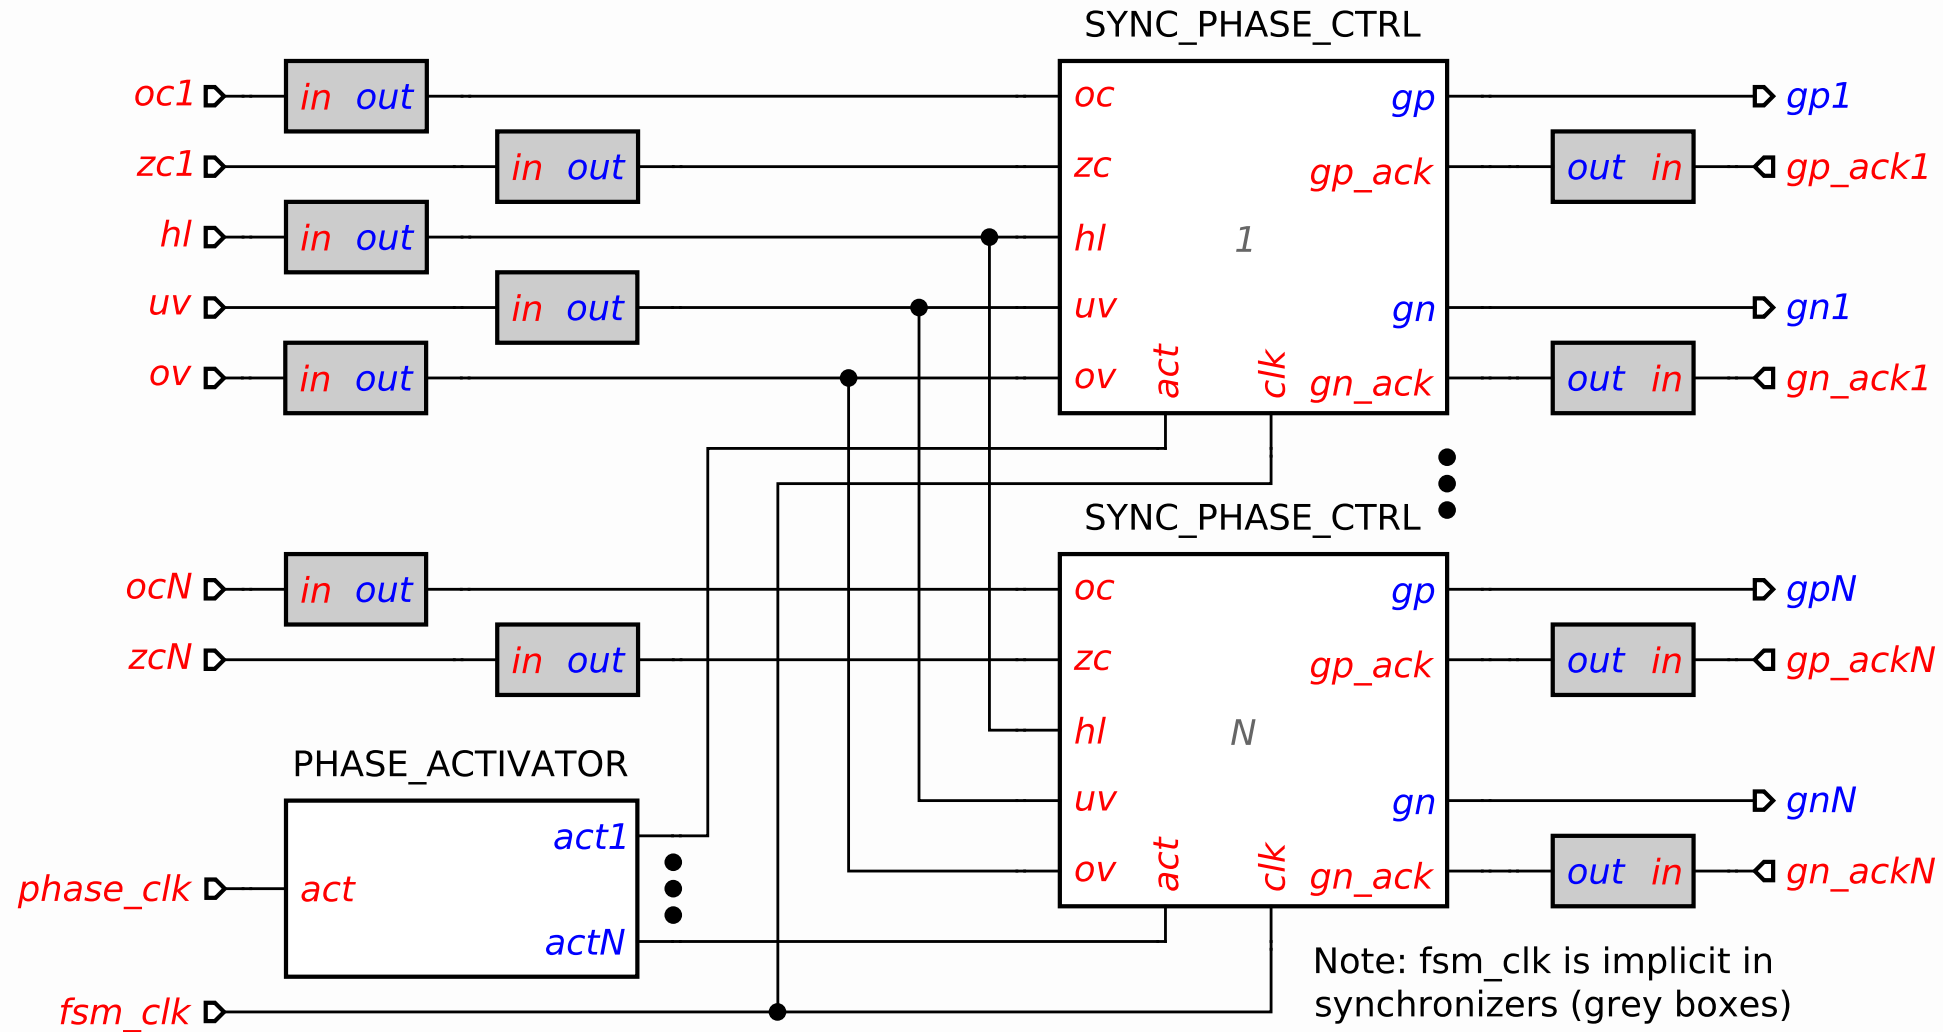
SYNC_PHASE_CTRL

oc1
in out
zc1
in out
hl
in out
uv
in out
ov
in out

oc
zc
hl
uv
ov
act
clk
1
gp
gp_ack
gn
gn_ack

gp1
out in
gp_ack1
gn1
out in
gn_ack1

SYNC_PHASE_CTRL

ocN
in out
zcN
in out

oc
zc
hl
uv
ov
act
clk
N
gp
gp_ack
gn
gn_ack

gpN
out in
gp_ackN
gnN
out in
gn_ackN

PHASE_ACTIVATOR
phase_clk
act
act1
actN

fsm_clk

Note: fsm_clk is implicit in synchronizers (grey boxes)